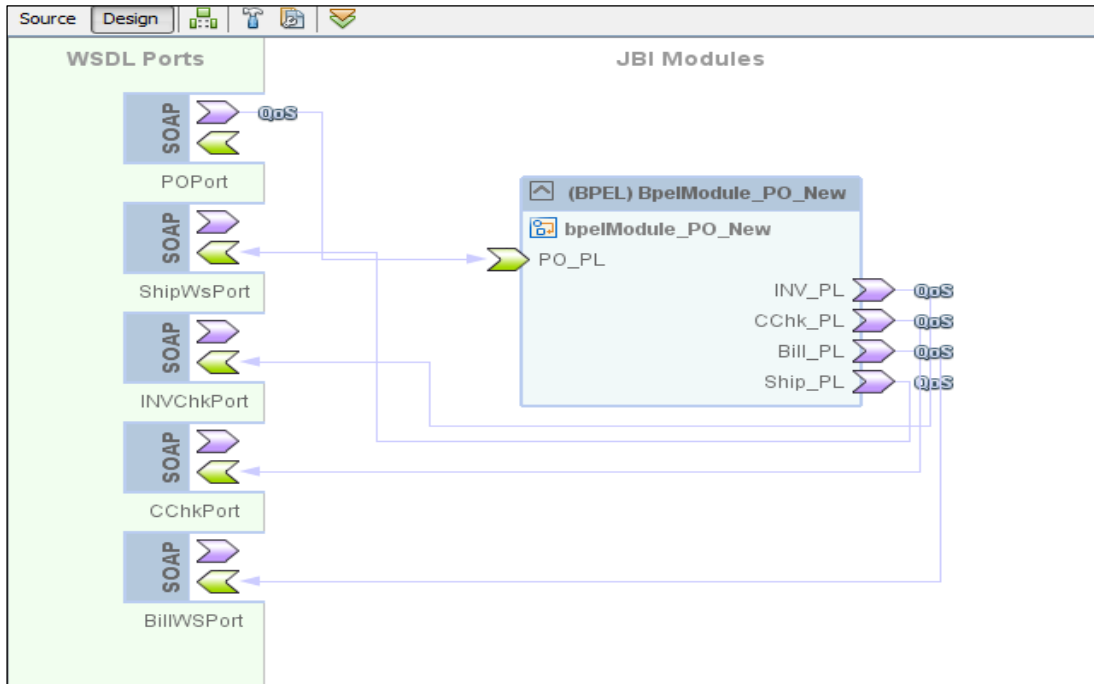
Source Design

WSDL Ports

JBI Modules

SOAP
QoS
POPort

SOAP
ShipWsPort

SOAP
INVChkPort

SOAP
CChkPort

SOAP
BillWSPort

(BPEL) BpelModule_PO_New
bpelModule_PO_New
PO_PL
INV_PL QoS
CChk_PL QoS
Bill_PL QoS
Ship_PL QoS